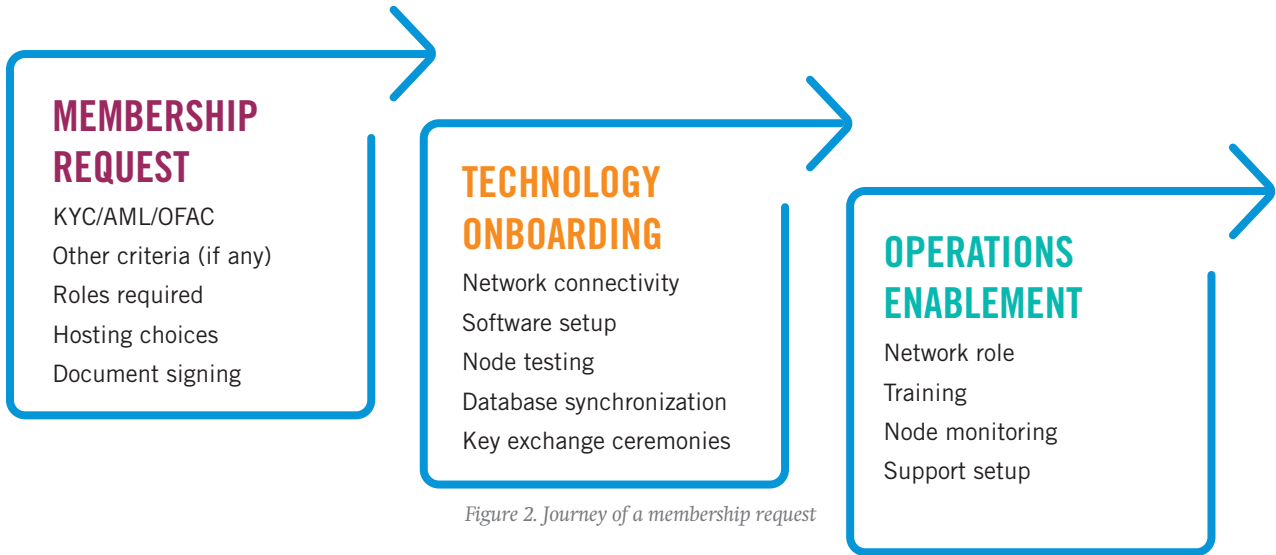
MEMBERSHIP REQUEST
KYC/AML/OFAC
Other criteria (if any)
Roles required
Hosting choices
Document signing

TECHNOLOGY ONBOARDING
Network connectivity
Software setup
Node testing
Database synchronization
Key exchange ceremonies

OPERATIONS ENABLEMENT
Network role
Training
Node monitoring
Support setup

Figure 2. Journey of a membership request